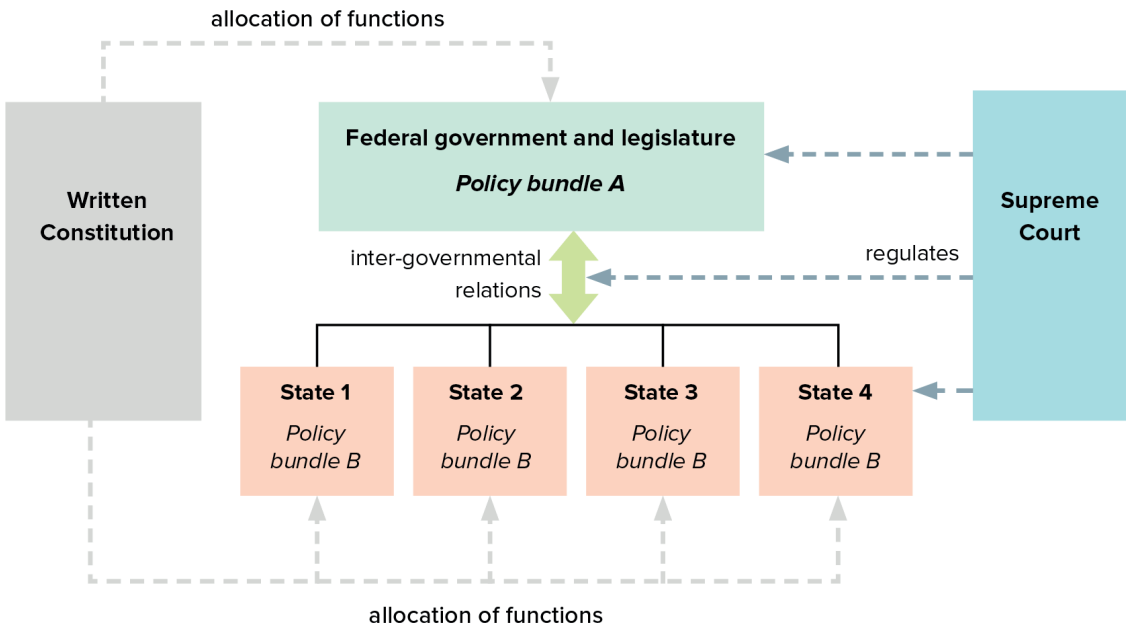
allocation of functions

Written Constitution

Federal government and legislature

*Policy bundle A*

Supreme Court

inter-governmental relations

regulates

State 1

*Policy bundle B*

State 2

*Policy bundle B*

State 3

*Policy bundle B*

State 4

*Policy bundle B*

allocation of functions